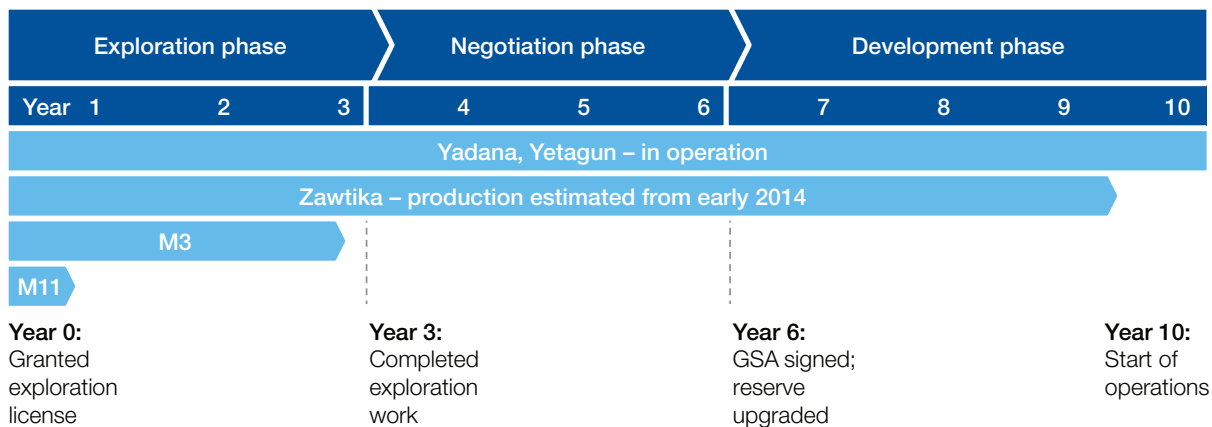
Exploration phase

Negotiation phase

Development phase

| Year 1 | 2 | 3 | 4 | 5 | 6 | 7 | 8 | 9 | 10 |
|---|---|---|---|---|---|---|---|---|---|

Yadana, Yetagun – in operation

Zawtika – production estimated from early 2014

M3

M11

Year 0:
Granted exploration license

Year 3:
Completed exploration work

Year 6:
GSA signed; reserve upgraded

Year 10:
Start of operations